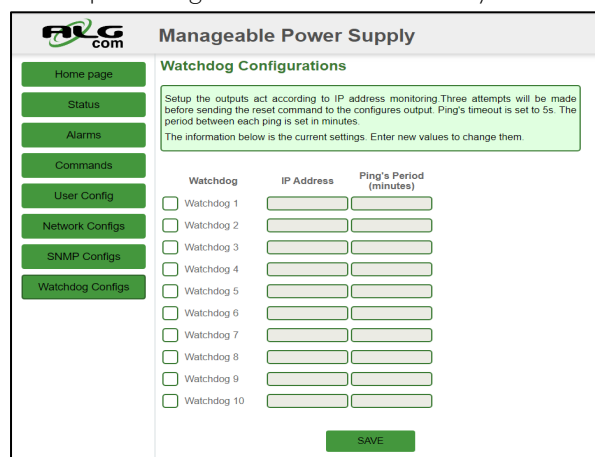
ALG com

Manageable Power Supply

Home page
Status
Alarms
Commands
User Config
Network Configs
SNMP Configs
Watchdog Configs

Watchdog Configurations

Setup the outputs act according to IP address monitoring.Three attempts will be made before sending the reset command to the configures output. Ping's timeout is set to 5s. The period between each ping is set in minutes.

The information below is the current settings. Enter new values to change them.

| Watchdog | IP Address | Ping's Period (minutes) |
|---|---|---|
| Watchdog 1 | | |
| Watchdog 2 | | |
| Watchdog 3 | | |
| Watchdog 4 | | |
| Watchdog 5 | | |
| Watchdog 6 | | |
| Watchdog 7 | | |
| Watchdog 8 | | |
| Watchdog 9 | | |
| Watchdog 10 | | |

SAVE